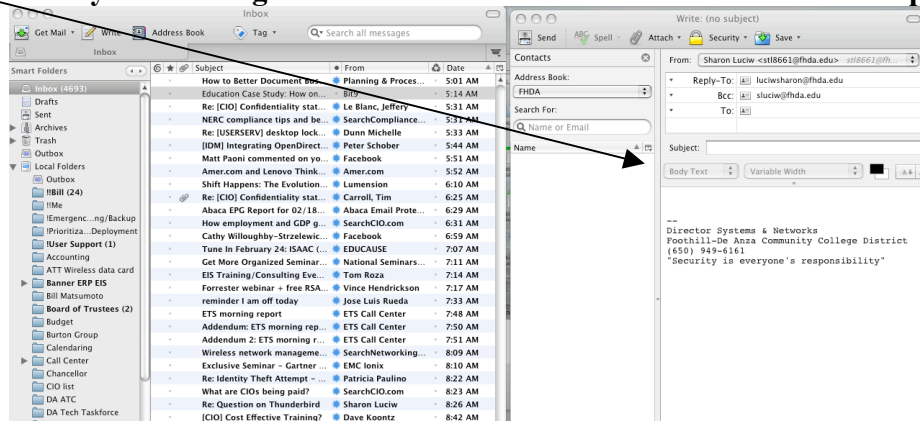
Inbox

Get Mail Write Address Book Tag Search all messages

Inbox

Smart Folders

Inbox (4693)
Drafts
Sent
Archives
Trash
Outbox
Local Folders
Outbox
!!Bill (24)
!!Me
!Emergenc...ng/Backup
!Prioritiza...Deployment
!User Support (1)
Accounting
ATT Wireless data card
Banner ERP EIS
Bill Matsumoto
Board of Trustees (2)
Budget
Burton Group
Calendaring
Call Center
Chancellor
CIO list
DA ATC
DA Tech Taskforce

| Subject | From | Date |
|---|---|---|
| How to Better Document Bus... | Planning & Proces... | 5:01 AM |
| Education Case Study: How on... | Bit9 | 5:14 AM |
| Re: [CIO] Confidentiality stat... | Le Blanc, Jeffery | 5:31 AM |
| NERC compliance tips and be... | SearchCompliance... | 5:31 AM |
| Re: [USERSERV] desktop lock... | Dunn Michelle | 5:33 AM |
| [IDM] Integrating OpenDirect... | Peter Schober | 5:44 AM |
| Matt Paoni commented on yo... | Facebook | 5:51 AM |
| Amer.com and Lenovo Think... | Amer.com | 5:52 AM |
| Shift Happens: The Evolution... | Lumension | 6:10 AM |
| Re: [CIO] Confidentiality stat... | Carroll, Tim | 6:25 AM |
| Abaca EPG Report for 02/18... | Abaca Email Prote... | 6:29 AM |
| How employment and GDP g... | SearchCIO.com | 6:31 AM |
| Cathy Willoughby-Strzelewic... | Facebook | 6:59 AM |
| Tune In February 24: ISAAC (... | EDUCAUSE | 7:07 AM |
| Get More Organized Seminar... | National Seminars... | 7:11 AM |
| EIS Training/Consulting Eve... | Tom Roza | 7:14 AM |
| Forrester webinar + free RSA... | Vince Hendrickson | 7:17 AM |
| reminder I am off today | Jose Luis Rueda | 7:33 AM |
| ETS morning report | ETS Call Center | 7:48 AM |
| Addendum: ETS morning rep... | ETS Call Center | 7:50 AM |
| Addendum 2: ETS morning r... | ETS Call Center | 7:51 AM |
| Wireless network manageme... | SearchNetworking... | 8:09 AM |
| Exclusive Seminar - Gartner ... | EMC Ionix | 8:10 AM |
| Re: Identity Theft Attempt - ... | Patricia Paulino | 8:22 AM |
| What are CIOs being paid? | SearchCIO.com | 8:24 AM |
| Re: Question on Thunderbird | Sharon Luciw | 8:26 AM |
| [CIO] Cost Effective Training? | Dave Koontz | 8:42 AM |

Write: (no subject)

Send Spell Attach Security Save

Contacts
Address Book:
FHDA
Search For:
Name or Email
Name

From: Sharon Luciw <stl8661@fhda.edu> stl8661@fh...
Reply-To: luciwsharon@fhda.edu
Bcc: sluciw@fhda.edu
To:

Subject:

Body Text Variable Width

--
Director Systems & Networks
Foothill-De Anza Community College District
(650) 949-6161
"Security is everyone's responsibility"